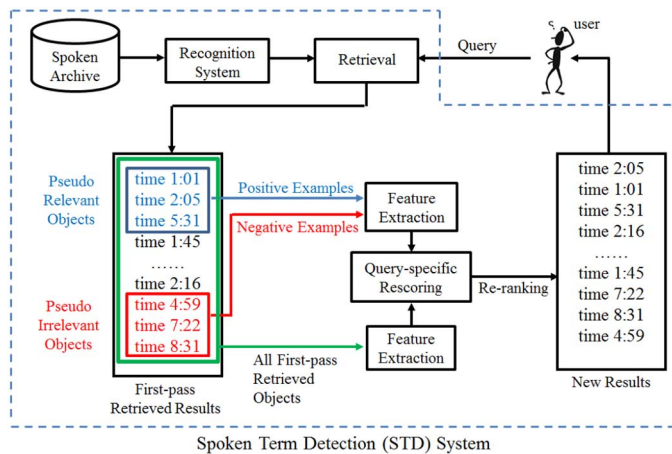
Spoken Archive

Recognition System

Retrieval

Query

user

Pseudo Relevant Objects

time 1:01
time 2:05
time 5:31
time 1:45
……
time 2:16
time 4:59
time 7:22
time 8:31

Pseudo Irrelevant Objects

First-pass Retrieved Results

Positive Examples

Negative Examples

Feature Extraction

Query-specific Rescoring

Feature Extraction

All First-pass Retrieved Objects

Re-ranking

time 2:05
time 1:01
time 5:31
time 2:16
……
time 1:45
time 7:22
time 8:31
time 4:59

New Results

Spoken Term Detection (STD) System